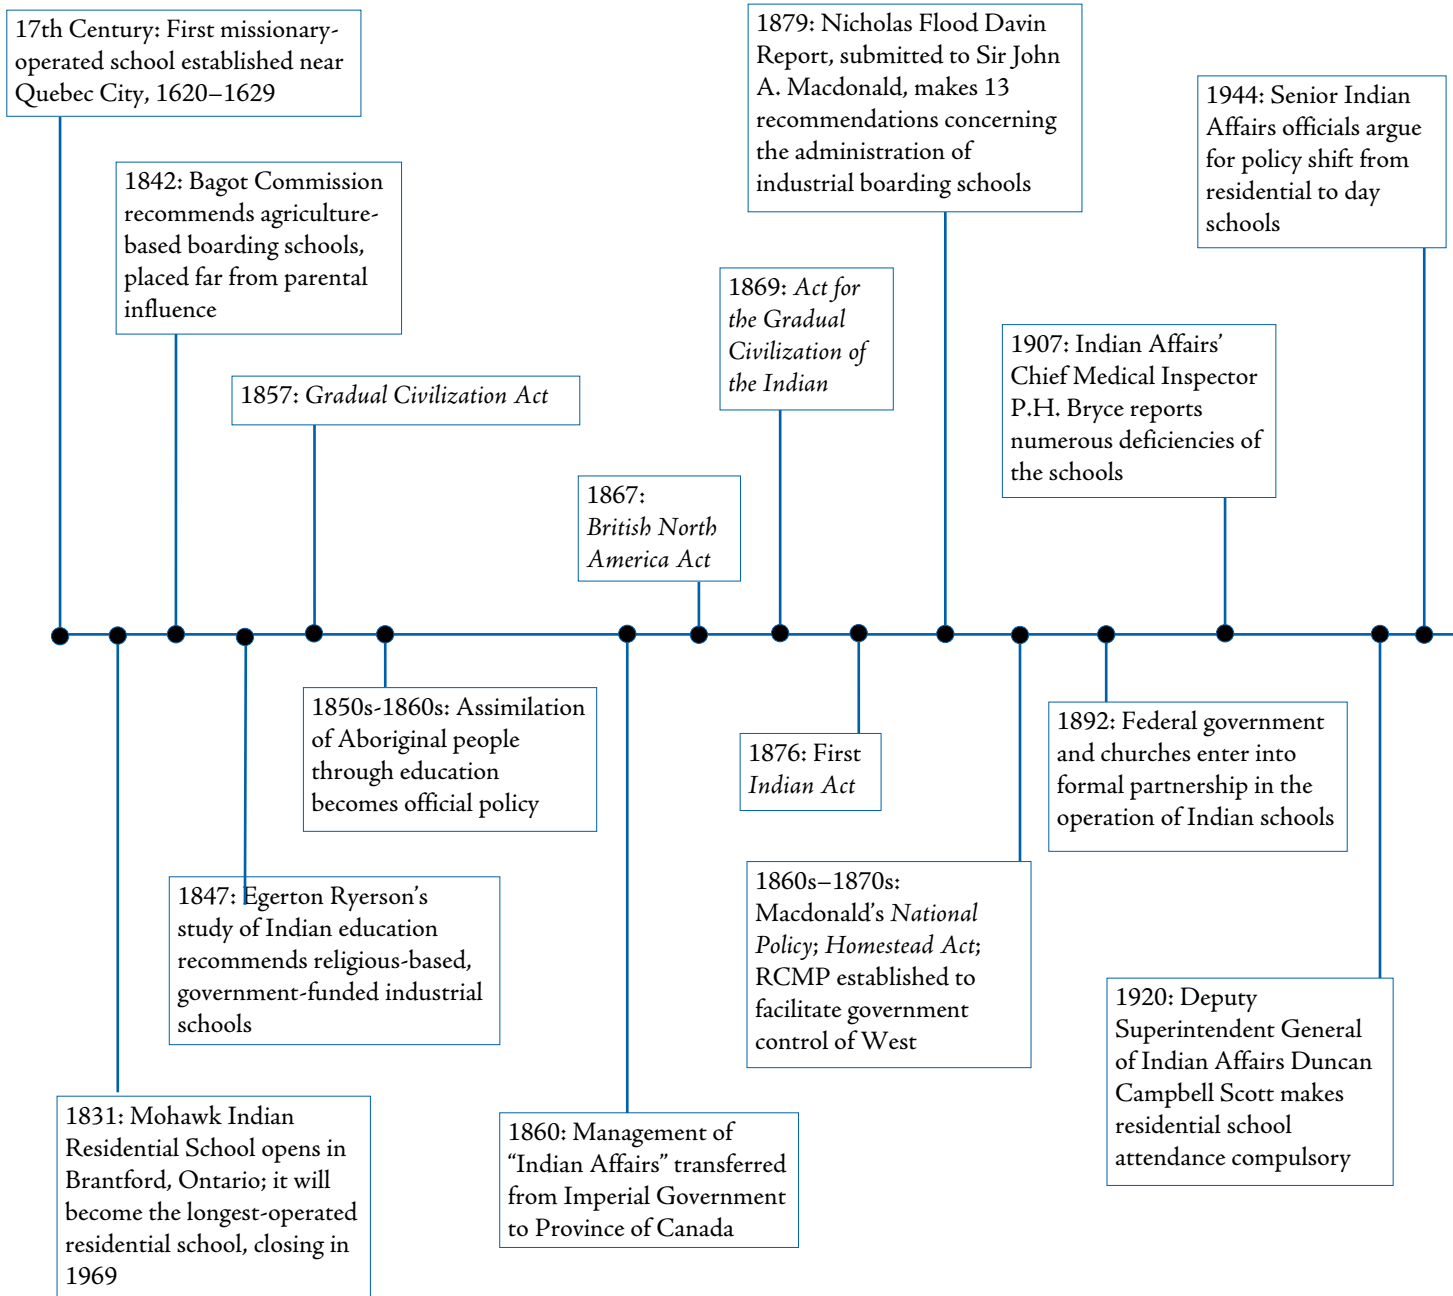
17th Century: First missionary-operated school established near Quebec City, 1620–1629

1831: Mohawk Indian Residential School opens in Brantford, Ontario; it will become the longest-operated residential school, closing in 1969

1842: Bagot Commission recommends agriculture-based boarding schools, placed far from parental influence

1847: Egerton Ryerson's study of Indian education recommends religious-based, government-funded industrial schools

1857: *Gradual Civilization Act*

1850s-1860s: Assimilation of Aboriginal people through education becomes official policy

1860: Management of "Indian Affairs" transferred from Imperial Government to Province of Canada

1867: *British North America Act*

1869: *Act for the Gradual Civilization of the Indian*

1876: First *Indian Act*

1879: Nicholas Flood Davin Report, submitted to Sir John A. Macdonald, makes 13 recommendations concerning the administration of industrial boarding schools

1860s–1870s: Macdonald's *National Policy*; *Homestead Act*; RCMP established to facilitate government control of West

1892: Federal government and churches enter into formal partnership in the operation of Indian schools

1907: Indian Affairs' Chief Medical Inspector P.H. Bryce reports numerous deficiencies of the schools

1920: Deputy Superintendent General of Indian Affairs Duncan Campbell Scott makes residential school attendance compulsory

1944: Senior Indian Affairs officials argue for policy shift from residential to day schools